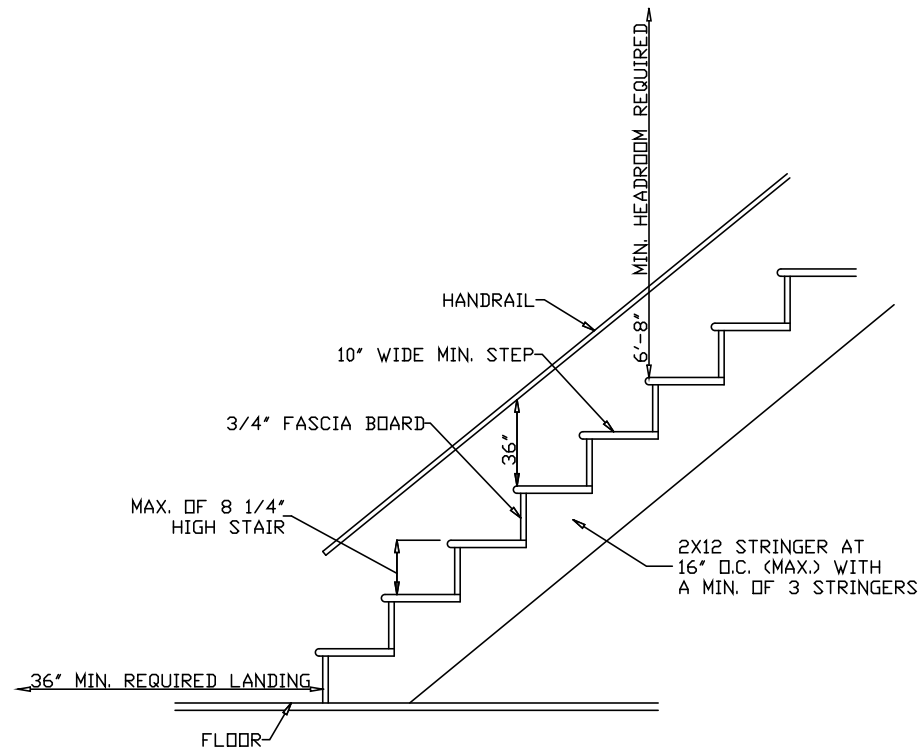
MIN. HEADROOM REQUIRED

6'-8"

HANDRAIL

10" WIDE MIN. STEP

3/4" FASCIA BOARD

36"

MAX. OF 8 1/4" HIGH STAIR

2X12 STRINGER AT 16" O.C. (MAX.) WITH A MIN. OF 3 STRINGERS

36" MIN. REQUIRED LANDING

FLOOR